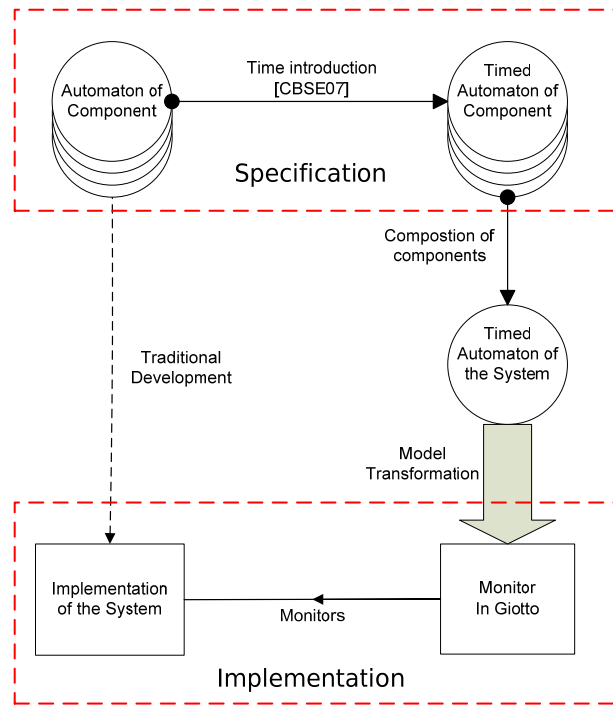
Automaton of Component

Time introduction [CBSE07]

Timed Automaton of Component

Specification

Compostion of components

Timed Automaton of the System

Traditional Development

Model Transformation

Implementation of the System

Monitors

Monitor In Giotto

Implementation